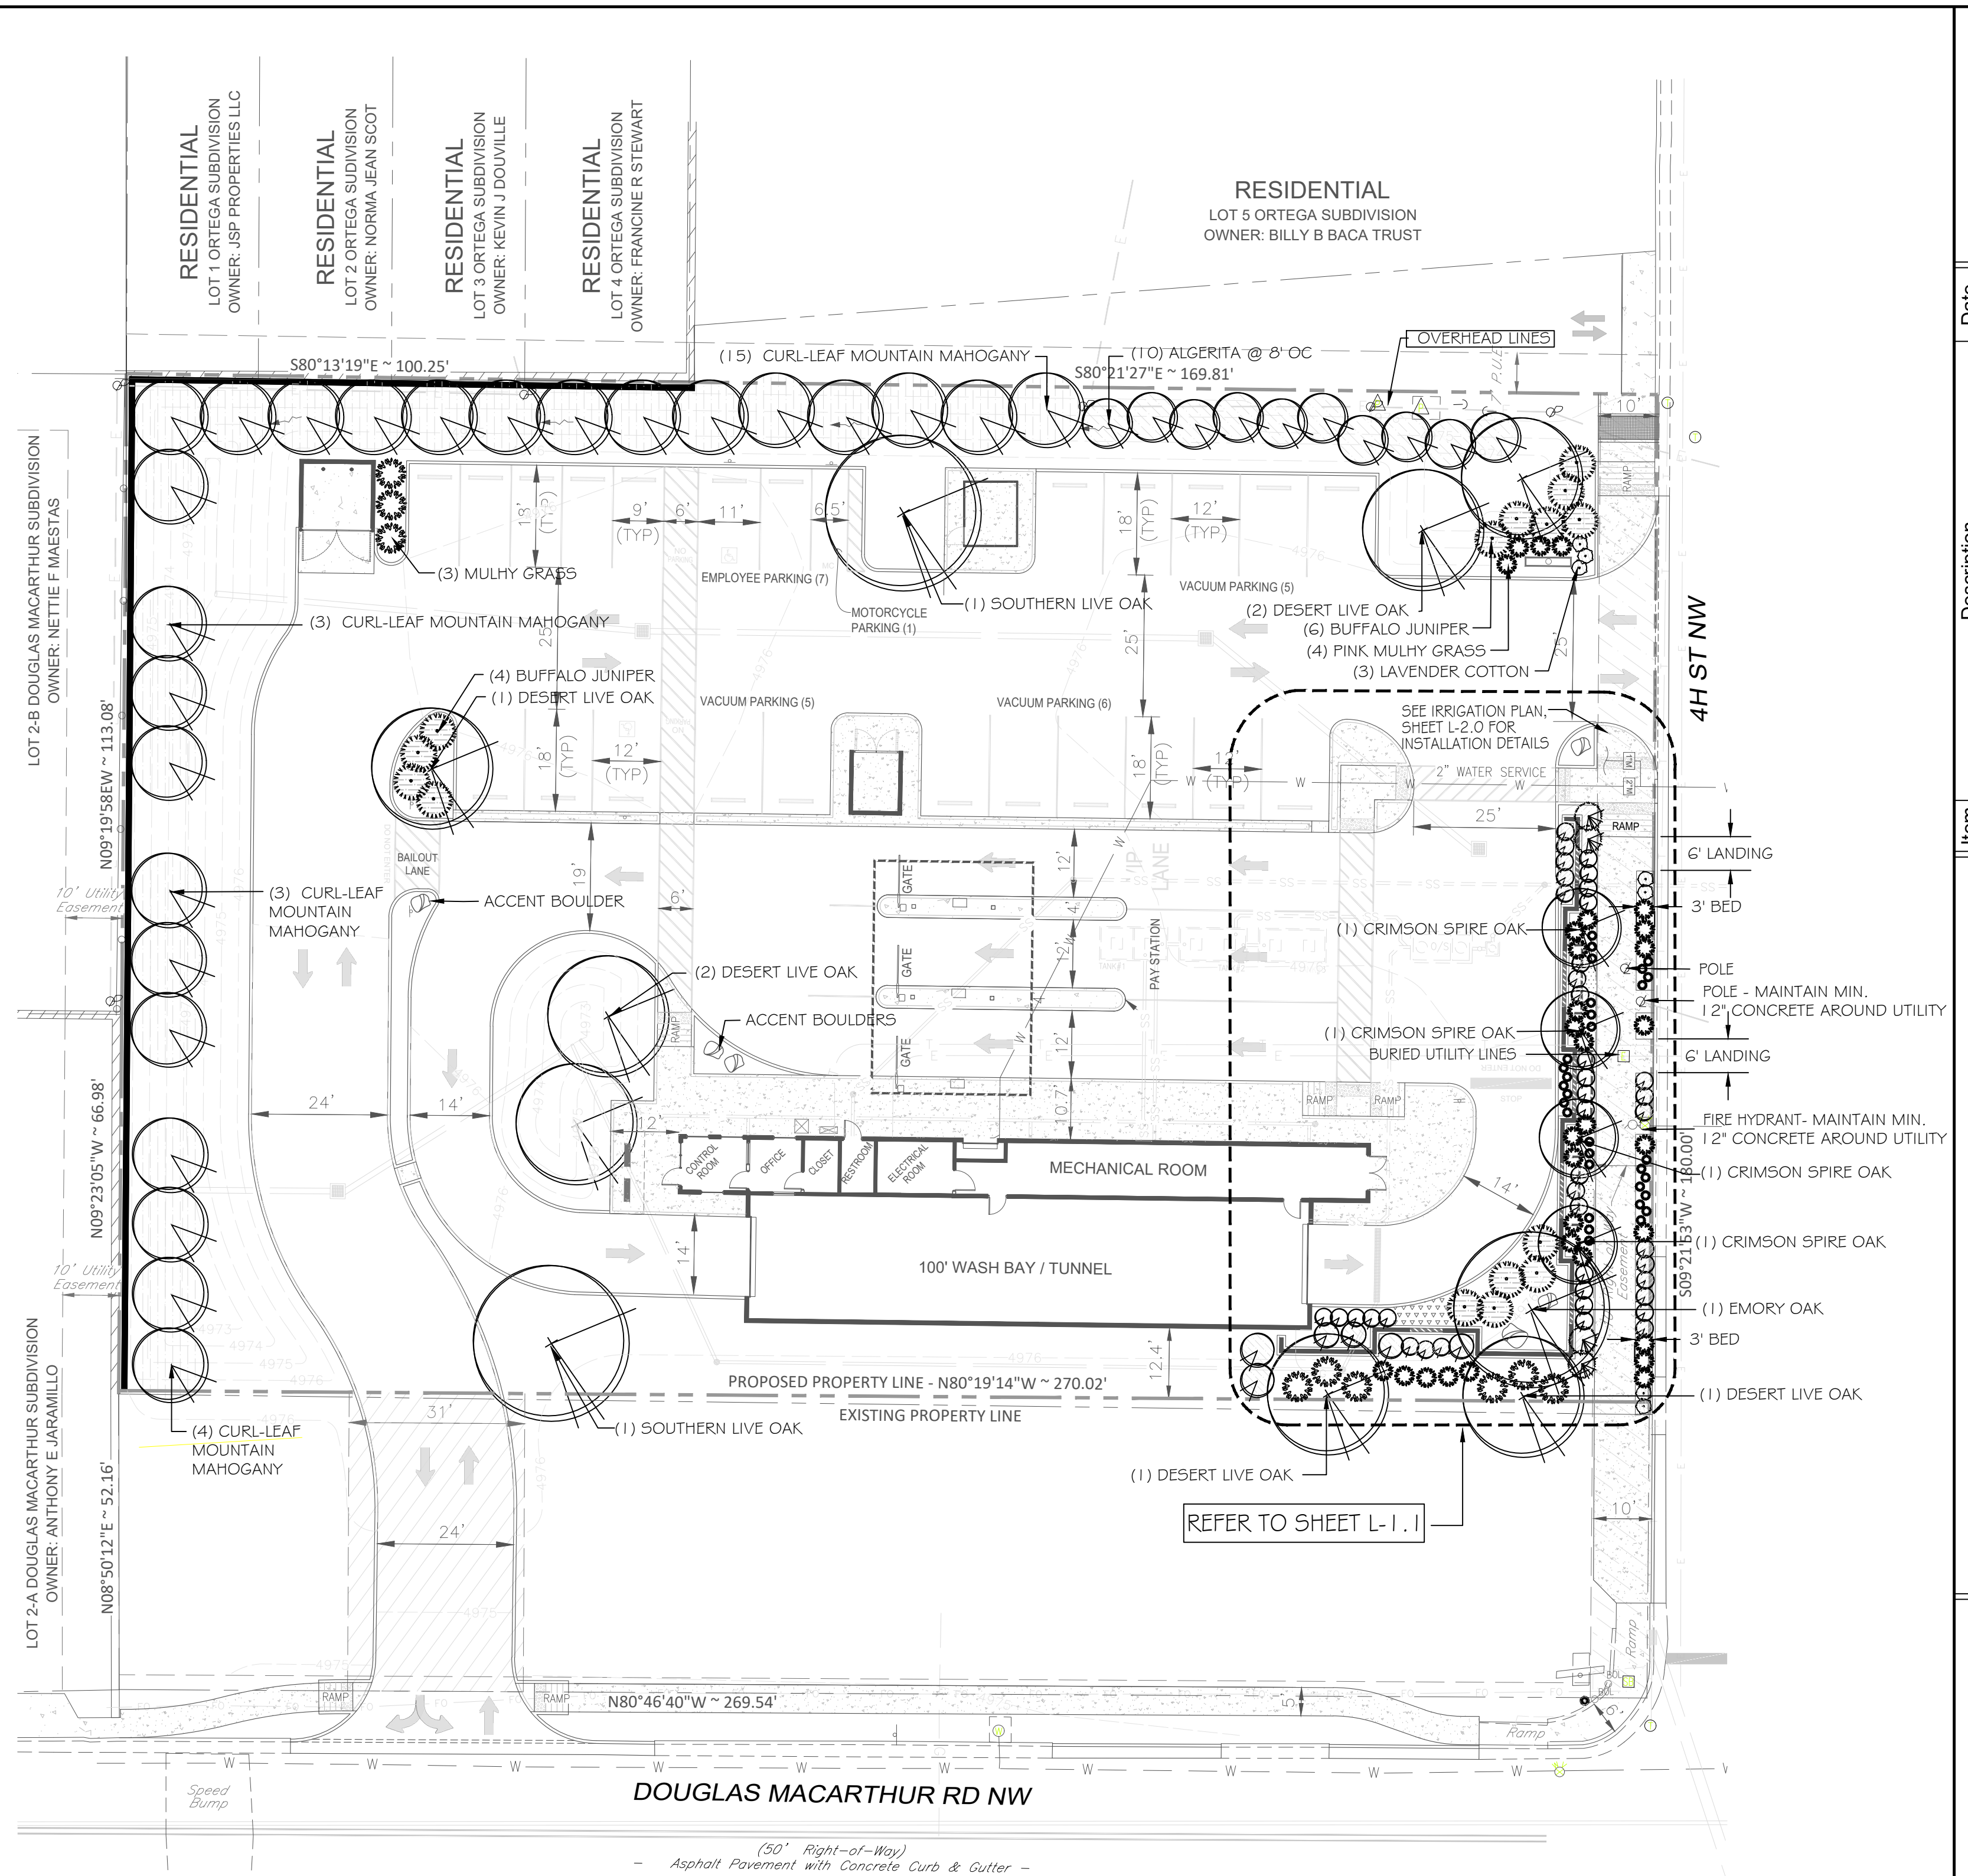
RESIDENTIAL
LOT 1 ORTEGA SUBDIVISION
OWNER: JSP PROPERTIES LLC

RESIDENTIAL
LOT 2 ORTEGA SUBDIVISION
OWNER: NORMA JEAN SCOT

RESIDENTIAL
LOT 3 ORTEGA SUBDIVISION
OWNER: KEVIN J DOUVILLE

RESIDENTIAL
LOT 4 ORTEGA SUBDIVISION
OWNER: FRANCINE R STEWART

RESIDENTIAL
LOT 5 ORTEGA SUBDIVISION
OWNER: BILLY B BACA TRUST

OVERHEAD LINES
(15) CURL-LEAF MOUNTAIN MAHOGANY
(10) ALGERITA @ 8' OC
S80°13'19"E ~ 100.25'
S80°21'27"E ~ 169.81'
P.U.E.
10'

LOT 2-B DOUGLAS MACARTHUR SUBDIVISION
OWNER: NETTIE F MAESTAS
N09°19'58EW ~ 113.08'

13' (TYP)
9' (TYP)
6'
11'
6.5'
18' (TYP)
12' (TYP)
RAMP
(3) MULHY GRASS
EMPLOYEE PARKING (7)
MOTORCYCLE PARKING (1)
(1) SOUTHERN LIVE OAK
VACUUM PARKING (5)
(2) DESERT LIVE OAK
(6) BUFFALO JUNIPER
(4) PINK MULHY GRASS
(3) LAVENDER COTTON
(3) CURL-LEAF MOUNTAIN MAHOGANY
25'
25'
4H ST NW
(4) BUFFALO JUNIPER
(1) DESERT LIVE OAK
VACUUM PARKING (5)
VACUUM PARKING (6)
18' (TYP)
12' (TYP)
18' (TYP)
12' (TYP)
SEE IRRIGATION PLAN, SHEET L-2.0 FOR INSTALLATION DETAILS
2" WATER SERVICE
25'
RAMP
6' LANDING
3' BED
BAILOUT LANE
19'
12'
VIP LANE
10' Utility Easement
(3) CURL-LEAF MOUNTAIN MAHOGANY
ACCENT BOULDER
6'
GATE
GATE
GATE
4'
12'
12'
PAY STATION
(1) CRIMSON SPIRE OAK
POLE
POLE - MAINTAIN MIN. 12" CONCRETE AROUND UTILITY
(2) DESERT LIVE OAK
ACCENT BOULDERS
RAMP
(1) CRIMSON SPIRE OAK
BURIED UTILITY LINES
6' LANDING
N09°23'05"W ~ 66.98'
24'
14'
10.7'
12'
RAMP
RAMP
DO NOT ENTER
STOP
FIRE HYDRANT- MAINTAIN MIN. 12" CONCRETE AROUND UTILITY
CONTROL ROOM
OFFICE
CLOSET
RESTROOM
ELECTRICAL ROOM
MECHANICAL ROOM
14'
(1) CRIMSON SPIRE OAK
S09°21'53"W ~ 180.00'
(1) CRIMSON SPIRE OAK
10' Utility Easement
14'
100' WASH BAY / TUNNEL
(1) EMORY OAK
3' BED
12.4'
PROPOSED PROPERTY LINE - N80°19'14"W ~ 270.02'
EXISTING PROPERTY LINE
(1) DESERT LIVE OAK
31'
(4) CURL-LEAF MOUNTAIN MAHOGANY
(1) SOUTHERN LIVE OAK
(1) DESERT LIVE OAK
REFER TO SHEET L-1.1
10'
LOT 2-A DOUGLAS MACARTHUR SUBDIVISION
OWNER: ANTHONY E JARAMILLO
N08°50'12"E ~ 52.16'
24'
RAMP
RAMP
N80°46'40"W ~ 269.54'
5'
Ramp
Ramp
6'
BOL
BOL
Speed Bump
DOUGLAS MACARTHUR RD NW
(50' Right-of-Way)
– Asphalt Pavement with Concrete Curb & Gutter –
Date
Description
Item